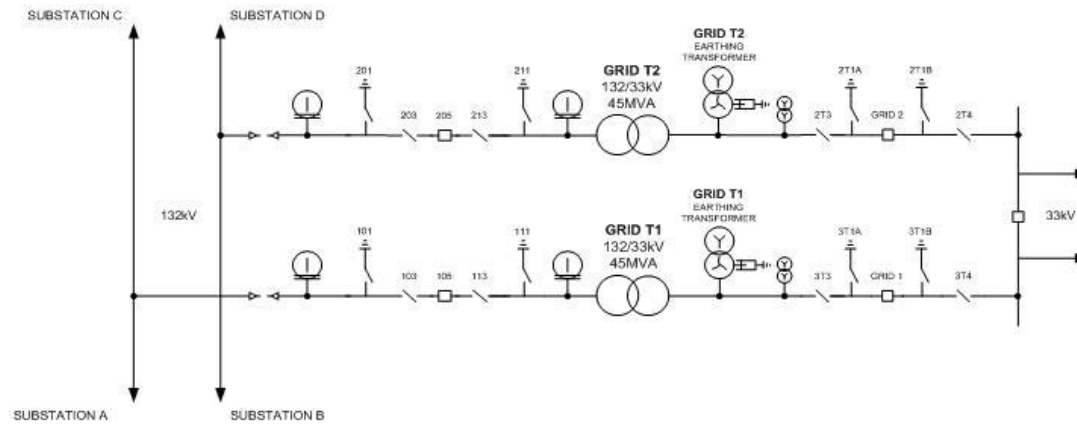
SUBSTATION C

SUBSTATION D

GRID T2
EARTHING TRANSFORMER

201

211

GRID T2
132/33kV
45MVA

2T1A

2T1B

203

205

213

2T3

GRID 2

2T4

GRID T1
EARTHING TRANSFORMER

132kV

101

111

GRID T1
132/33kV
45MVA

3T1A

3T1B

33kV

103

105

113

3T3

GRID 1

3T4

SUBSTATION A

SUBSTATION B